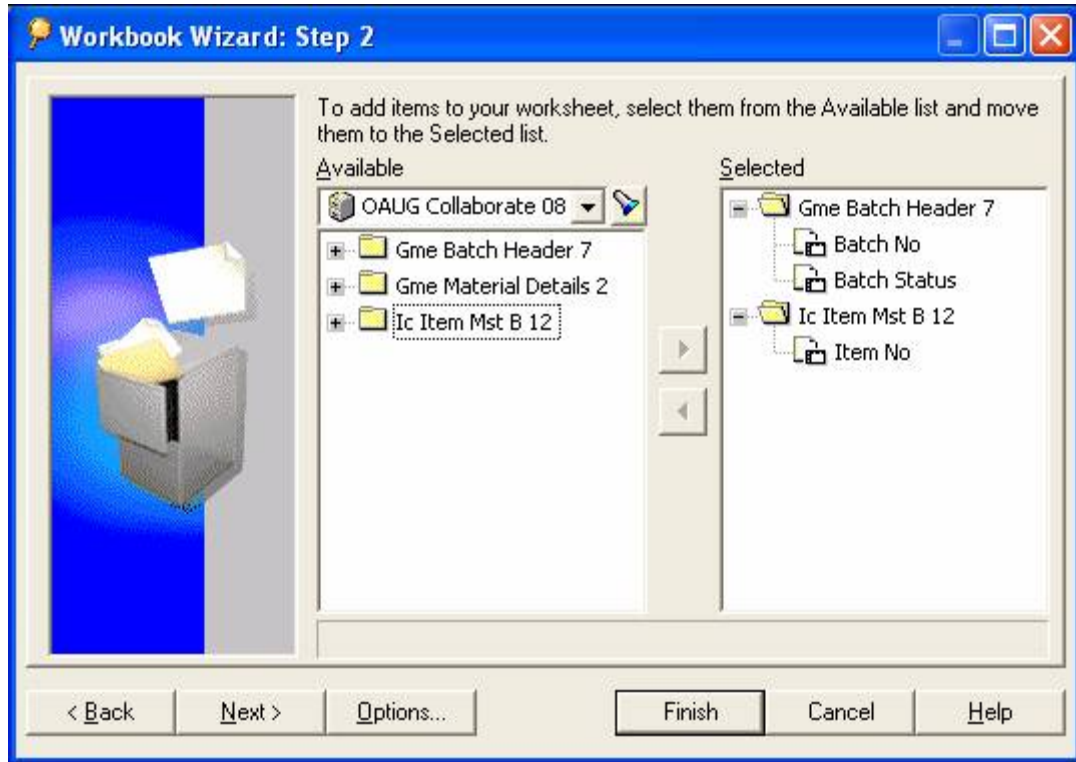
Workbook Wizard: Step 2

To add items to your worksheet, select them from the Available list and move them to the Selected list.

Available

OAUG Collaborate 08

Gme Batch Header 7
Gme Material Details 2
Ic Item Mst B 12

Selected

Gme Batch Header 7
Batch No
Batch Status
Ic Item Mst B 12
Item No

< Back
Next >
Options...
Finish
Cancel
Help